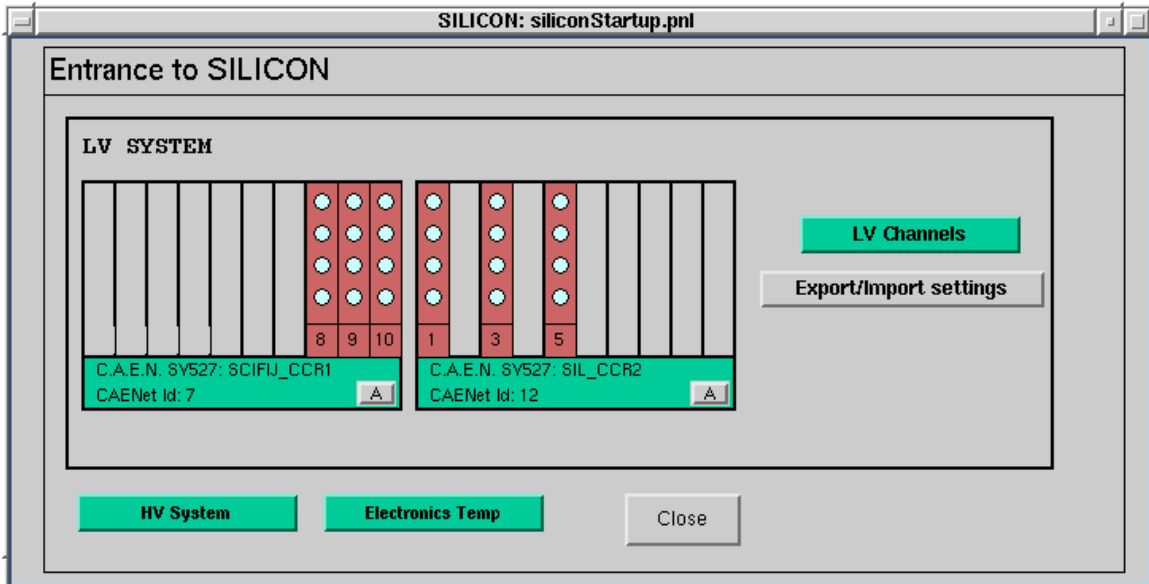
SILICON: siliconStartup.pnl

Entrance to SILICON

LV SYSTEM

8 9 10

C.A.E.N. SY527: SCIFIJ_CCR1
CAENet Id: 7
A

1 3 5

C.A.E.N. SY527: SIL_CCR2
CAENet Id: 12
A

LV Channels

Export/Import settings

HV System

Electronics Temp

Close